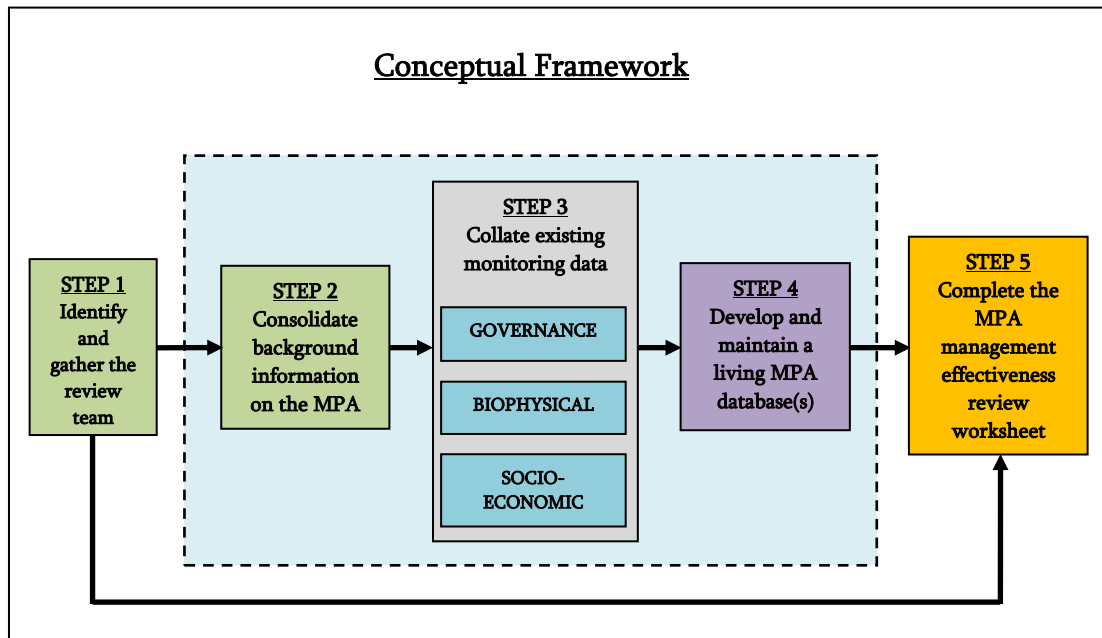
Conceptual Framework

STEP 1
Identify and gather the review team

STEP 2
Consolidate background information on the MPA

STEP 3
Collate existing monitoring data

GOVERNANCE

BIOPHYSICAL

SOCIO-ECONOMIC

STEP 4
Develop and maintain a living MPA database(s)

STEP 5
Complete the MPA management effectiveness review worksheet